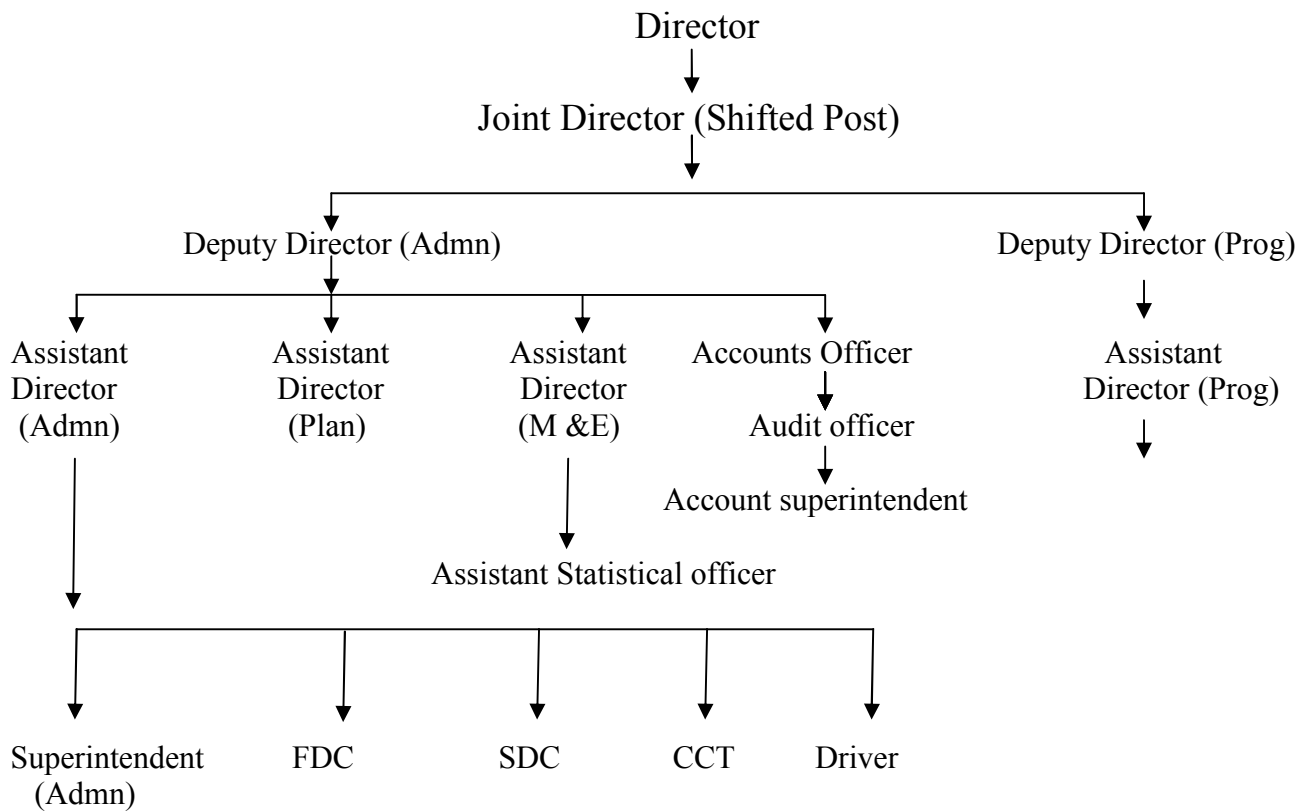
Director

Joint Director (Shifted Post)

Deputy Director (Admn)

Deputy Director (Prog)

Assistant Director (Admn)

Assistant Director (Plan)

Assistant Director (M &E)

Accounts Officer

Audit officer

Account superintendent

Assistant Director (Prog)

Assistant Statistical officer

Superintendent (Admn)

FDC

SDC

CCT

Driver